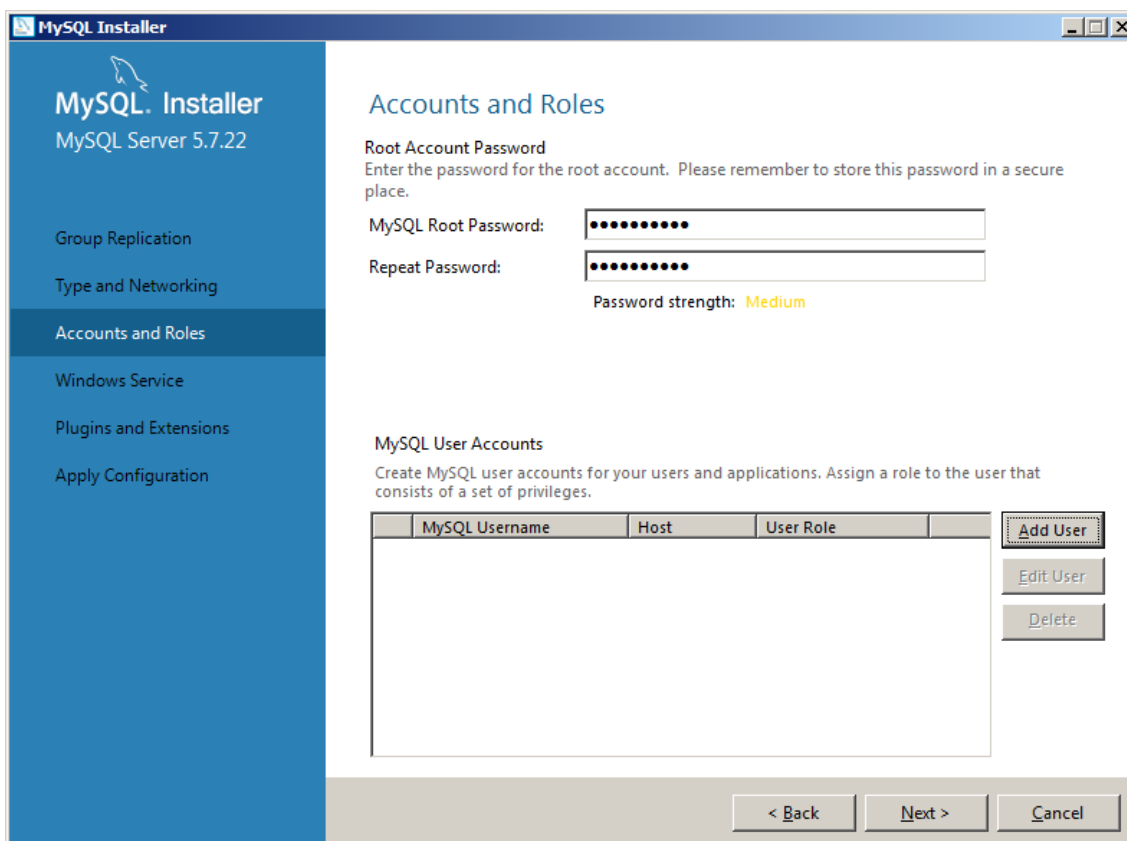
MySQL Installer

MySQL. Installer
MySQL Server 5.7.22

Group Replication
Type and Networking
Accounts and Roles
Windows Service
Plugins and Extensions
Apply Configuration

Accounts and Roles

Root Account Password
Enter the password for the root account. Please remember to store this password in a secure place.

MySQL Root Password: ●●●●●●●●●●
Repeat Password: ●●●●●●●●●●
Password strength: Medium

MySQL User Accounts
Create MySQL user accounts for your users and applications. Assign a role to the user that consists of a set of privileges.

| | MySQL Username | Host | User Role | |
|---|---|---|---|---|

Add User
Edit User
Delete

< Back
Next >
Cancel